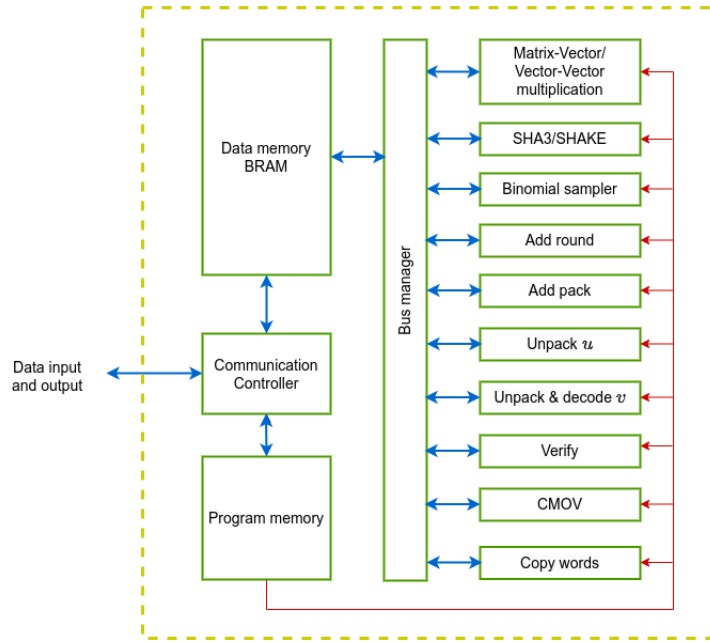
Data memory BRAM

Bus manager

Matrix-Vector/ Vector-Vector multiplication

SHA3/SHAKE

Binomial sampler

Add round

Add pack

Unpack $u$

Unpack & decode $v$

Verify

CMOV

Copy words

Data input and output

Communication Controller

Program memory